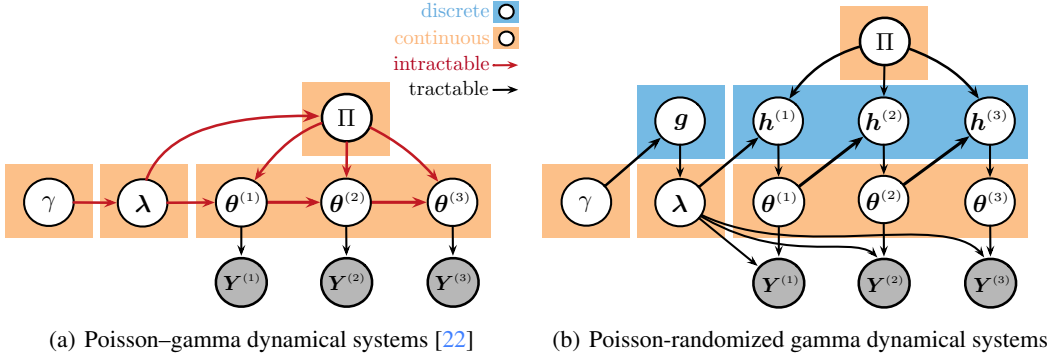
discrete
continuous
intractable
tractable

$\Pi$
$\gamma$ $\boldsymbol{\lambda}$ $\boldsymbol{\theta}^{(1)}$ $\boldsymbol{\theta}^{(2)}$ $\boldsymbol{\theta}^{(3)}$
$\boldsymbol{Y}^{(1)}$ $\boldsymbol{Y}^{(2)}$ $\boldsymbol{Y}^{(3)}$

(a) Poisson–gamma dynamical systems [22]

$\Pi$
$\boldsymbol{g}$ $\boldsymbol{h}^{(1)}$ $\boldsymbol{h}^{(2)}$ $\boldsymbol{h}^{(3)}$
$\gamma$ $\boldsymbol{\lambda}$ $\boldsymbol{\theta}^{(1)}$ $\boldsymbol{\theta}^{(2)}$ $\boldsymbol{\theta}^{(3)}$
$\boldsymbol{Y}^{(1)}$ $\boldsymbol{Y}^{(2)}$ $\boldsymbol{Y}^{(3)}$

(b) Poisson-randomized gamma dynamical systems